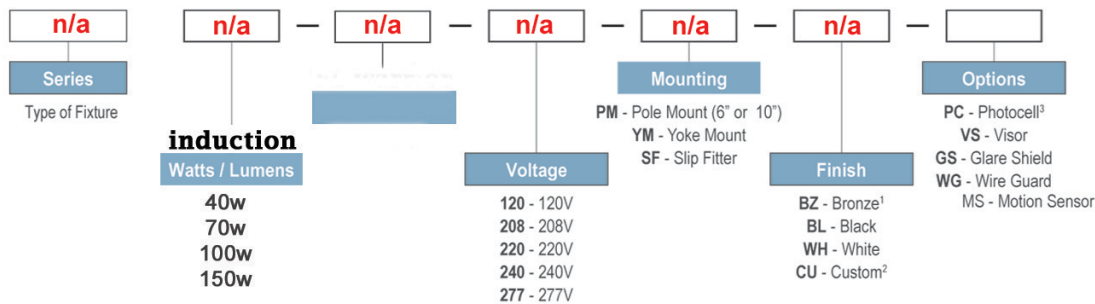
n/a

Series

Type of Fixture

n/a — n/a — n/a — n/a — n/a —

induction

Watts / Lumens

40w
70w
100w
150w

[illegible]

Voltage

**120** - 120V
**208** - 208V
**220** - 220V
**240** - 240V
**277** - 277V

Mounting

**PM** - Pole Mount (6" or 10")
**YM** - Yoke Mount
**SF** - Slip Fitter

Finish

**BZ** - Bronze$^1$
**BL** - Black
**WH** - White
**CU** - Custom$^2$

Options

**PC** - Photocell$^3$
**VS** - Visor
**GS** - Glare Shield
**WG** - Wire Guard
MS - Motion Sensor